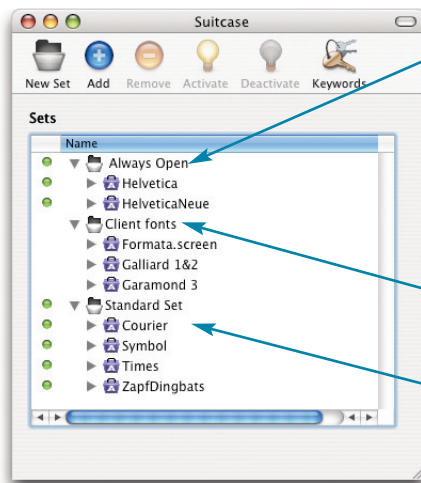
Suitcase

New Set
Add
Remove
Activate
Deactivate
Keywords

Sets

Name

Always Open
Helvetica
HelveticaNeue
Client fonts
Formata.screen
Galliard 1&2
Garamond 3
Standard Set
Courier
Symbol
Times
ZapfDingbats